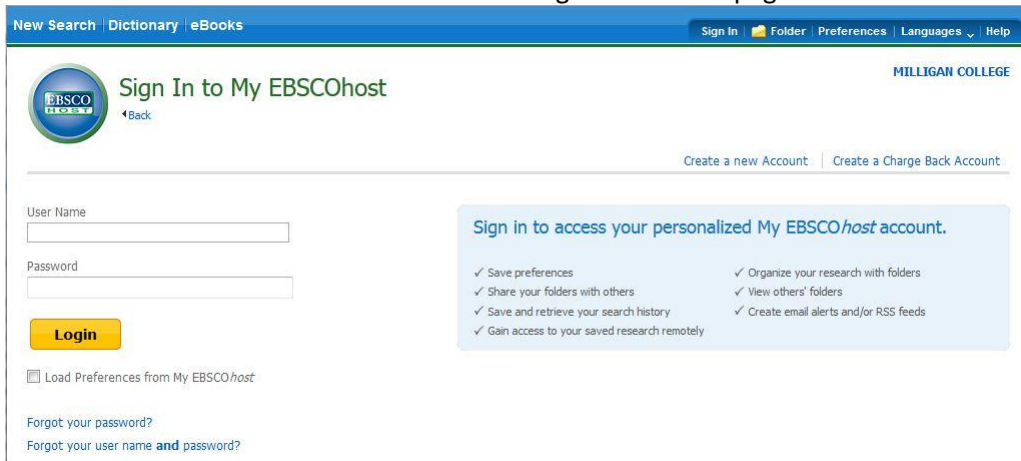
New Search | Dictionary | eBooks

Sign In | Folder | Preferences | Languages | Help

EBSCO HOST

Sign In to My EBSCOhost

Back

MILLIGAN COLLEGE

Create a new Account | Create a Charge Back Account

User Name

Password

Login

Load Preferences from My EBSCOhost

Forgot your password?

Forgot your user name and password?

Sign in to access your personalized My EBSCOhost account.

✓ Save preferences
✓ Share your folders with others
✓ Save and retrieve your search history
✓ Gain access to your saved research remotely
✓ Organize your research with folders
✓ View others' folders
✓ Create email alerts and/or RSS feeds